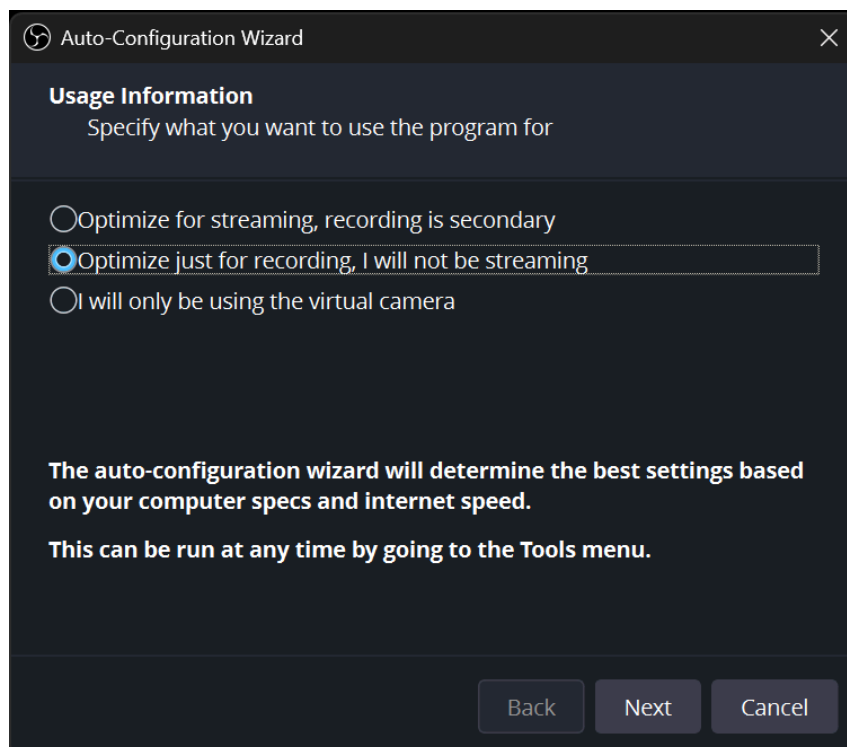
Auto-Configuration Wizard

Usage Information
Specify what you want to use the program for

Optimize for streaming, recording is secondary
Optimize just for recording, I will not be streaming
I will only be using the virtual camera

The auto-configuration wizard will determine the best settings based on your computer specs and internet speed.

This can be run at any time by going to the Tools menu.

Back
Next
Cancel